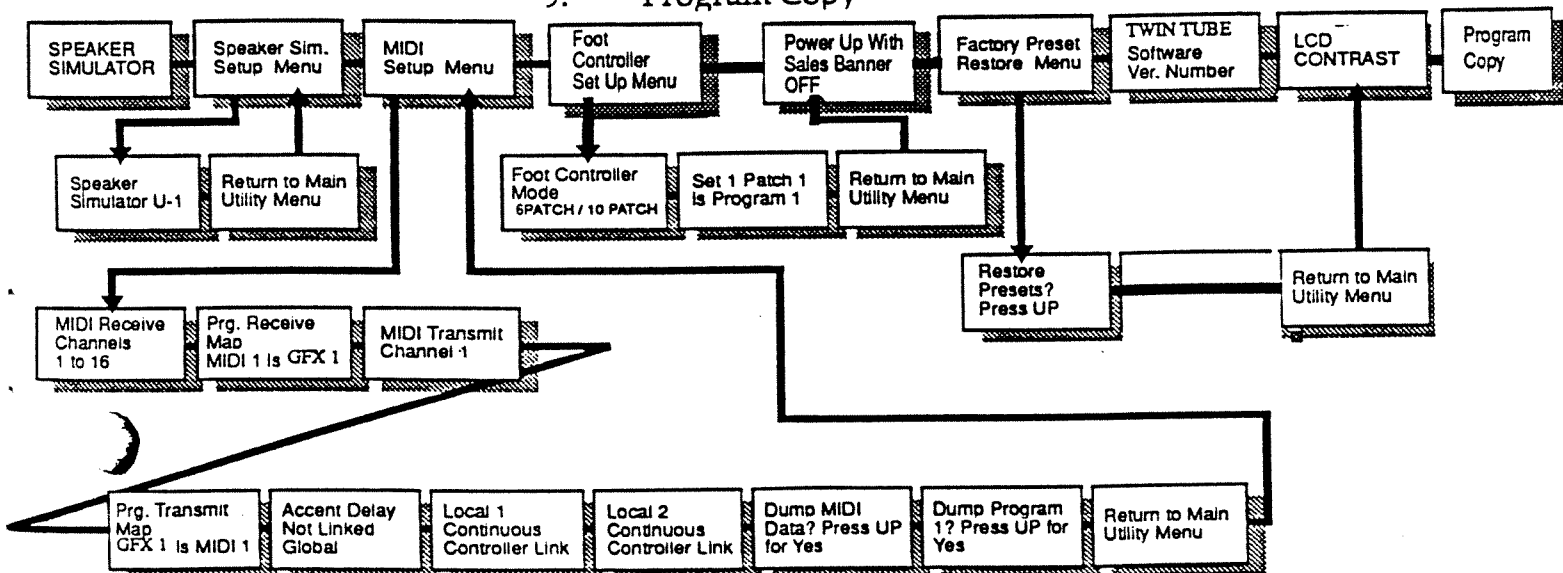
9. Program Copy

SPEAKER SIMULATOR

Speaker Sim. Setup Menu

MIDI Setup Menu

Foot Controller Set Up Menu

Power Up With Sales Banner OFF

Factory Preset Restore Menu

TWIN TUBE Software Ver. Number

LCD CONTRAST

Program Copy

Speaker Simulator U-1

Return to Main Utility Menu

Foot Controller Mode 6PATCH / 10 PATCH

Set 1 Patch 1 Is Program 1

Return to Main Utility Menu

Restore Presets? Press UP

Return to Main Utility Menu

MIDI Receive Channels 1 to 16

Prg. Receive Map MIDI 1 Is GFX 1

MIDI Transmit Channel 1

Prg. Transmit Map GFX 1 Is MIDI 1

Accent Delay Not Linked Global

Local 1 Continuous Controller Link

Local 2 Continuous Controller Link

Dump MIDI Data? Press UP for Yes

Dump Program 1? Press UP for Yes

Return to Main Utility Menu